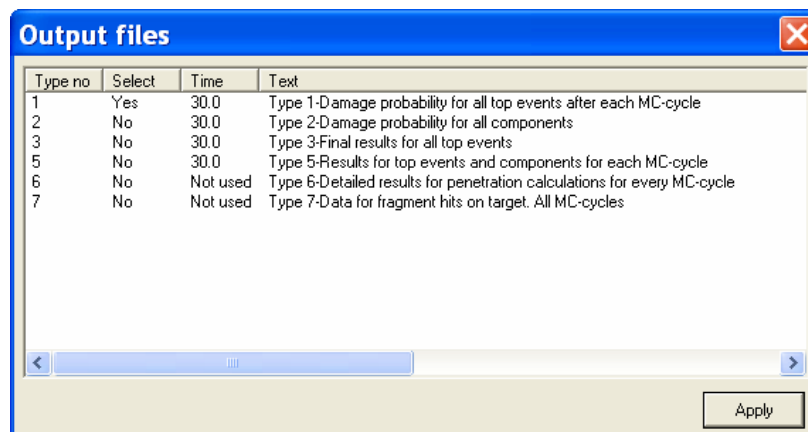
Output files

| Type no | Select | Time | Text |
|---|---|---|---|
| 1 | Yes | 30.0 | Type 1-Damage probability for all top events after each MC-cycle |
| 2 | No | 30.0 | Type 2-Damage probability for all components |
| 3 | No | 30.0 | Type 3-Final results for all top events |
| 5 | No | 30.0 | Type 5-Results for top events and components for each MC-cycle |
| 6 | No | Not used | Type 6-Detailed results for penetration calculations for every MC-cycle |
| 7 | No | Not used | Type 7-Data for fragment hits on target. All MC-cycles |

Apply